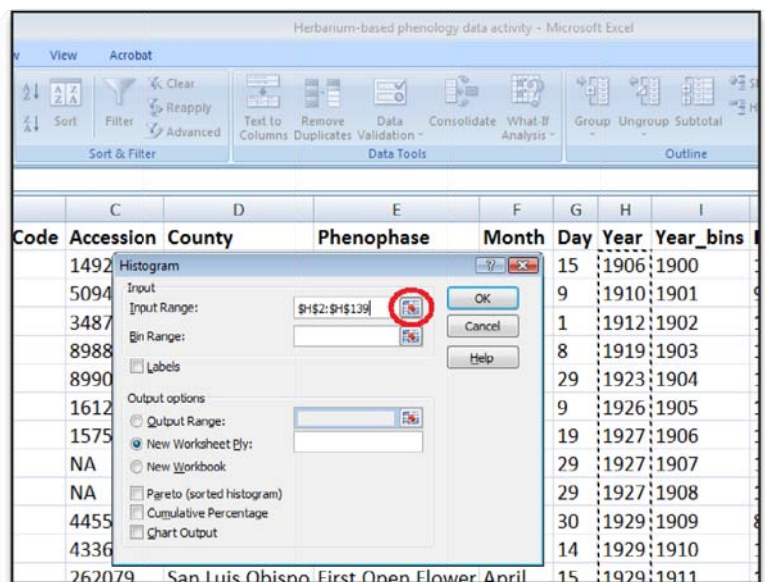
Herbarium-based phenology data activity - Microsoft Excel

View Acrobat

Sort Filter Clear Reapply Advanced
Sort & Filter

Text to Columns Remove Duplicates Data Validation Consolidate What-If Analysis
Data Tools

Group Ungroup Subtotal
Outline

| | C | D | E | F | G | H | I |
|---|---|---|---|---|---|---|---|
| Code | Accession | County | Phenophase | Month | Day | Year | Year_bins |
| | 1492 | | | | 15 | 1906 | 1900 |
| | 5094 | | | | 9 | 1910 | 1901 |
| | 3487 | | | | 1 | 1912 | 1902 |
| | 8988 | | | | 8 | 1919 | 1903 |
| | 8990 | | | | 29 | 1923 | 1904 |
| | 1612 | | | | 9 | 1926 | 1905 |
| | 1575 | | | | 19 | 1927 | 1906 |
| | NA | | | | 29 | 1927 | 1907 |
| | NA | | | | 29 | 1927 | 1908 |
| | 4455 | | | | 30 | 1929 | 1909 |
| | 4336 | | | | 14 | 1929 | 1910 |
| | 262079 | San Luis Obispo | First Open Flower | April | 15 | 1929 | 1911 |

Histogram
Input
Input Range: $H$2:$H$139
Bin Range:
Labels
OK
Cancel
Help
Output options
Output Range:
New Worksheet Ply:
New Workbook
Pareto (sorted histogram)
Cumulative Percentage
Chart Output